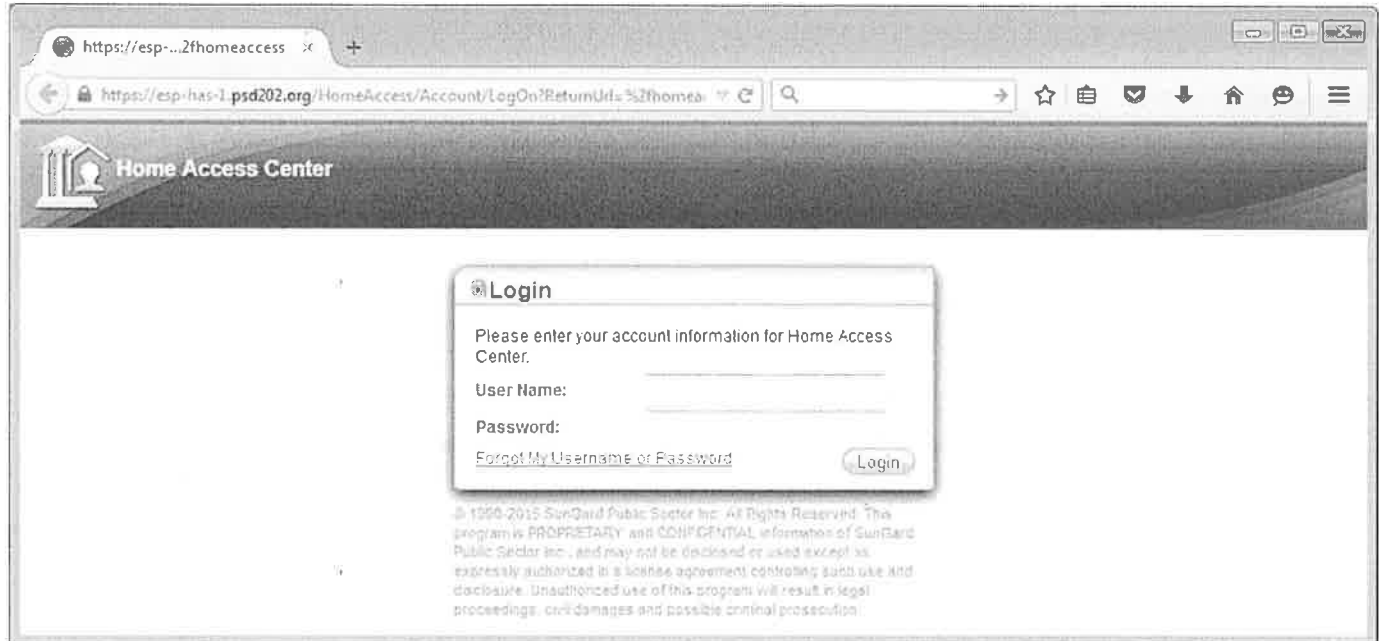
https://esp-...2fhomeaccess

https://esp-has-1.psd202.org/HomeAccess/Account/LogOn?ReturnUrl=%2fhomea

Home Access Center

Login

Please enter your account information for Home Access Center.

User Name:

Password:

Forgot My Username or Password

Login

© 1990-2015 SunGard Public Sector Inc. All Rights Reserved. This program is PROPRIETARY and CONFIDENTIAL information of SunGard Public Sector Inc., and may not be disclosed or used except as expressly authorized in a license agreement controlling such use and disclosure. Unauthorized use of this program will result in legal proceedings, civil damages and possible criminal prosecution.